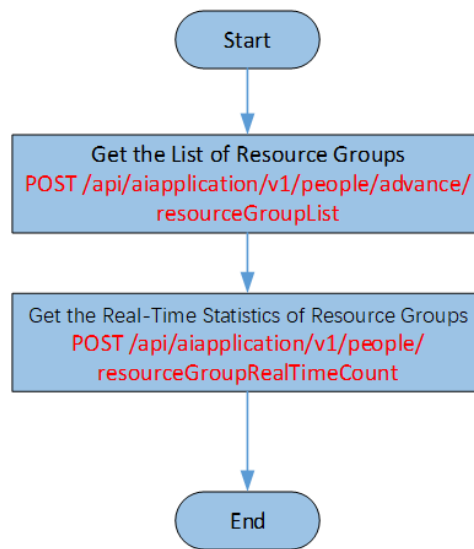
Start

Get the List of Resource Groups
POST /api/aiapplication/v1/people/advance/resourceGroupList

Get the Real-Time Statistics of Resource Groups
POST /api/aiapplication/v1/people/resourceGroupRealTimeCount

End